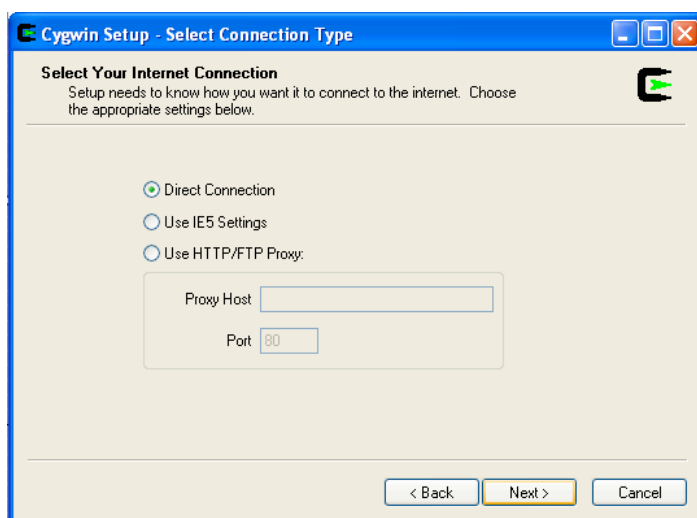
Cygwin Setup - Select Connection Type

Select Your Internet Connection
Setup needs to know how you want it to connect to the internet. Choose the appropriate settings below.

Direct Connection
Use IE5 Settings
Use HTTP/FTP Proxy:

Proxy Host

Port 80

< Back
Next >
Cancel